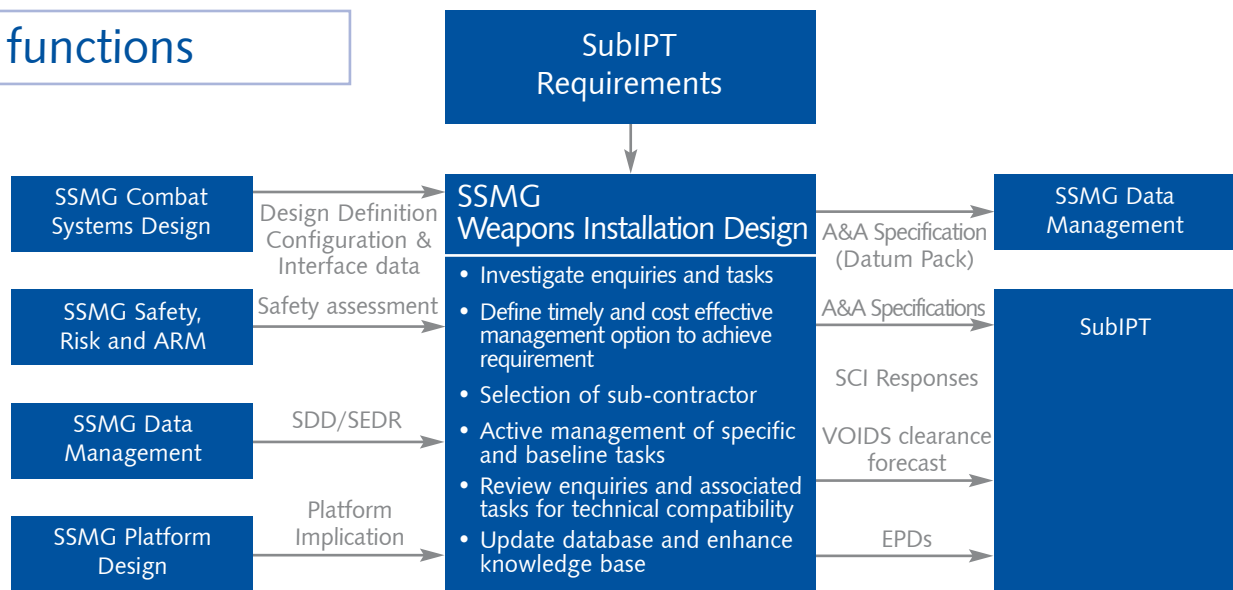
functions

SubIPT Requirements

SSMG Combat Systems Design

Design Definition Configuration & Interface data

SSMG Safety, Risk and ARM

Safety assessment

SSMG Data Management

SDD/SEDR

SSMG Platform Design

Platform Implication

SSMG Weapons Installation Design

• Investigate enquiries and tasks
• Define timely and cost effective management option to achieve requirement
• Selection of sub-contractor
• Active management of specific and baseline tasks
• Review enquiries and associated tasks for technical compatibility
• Update database and enhance knowledge base

A&A Specification (Datum Pack)

SSMG Data Management

A&A Specifications

SCI Responses

VOIDS clearance forecast

EPDs

SubIPT